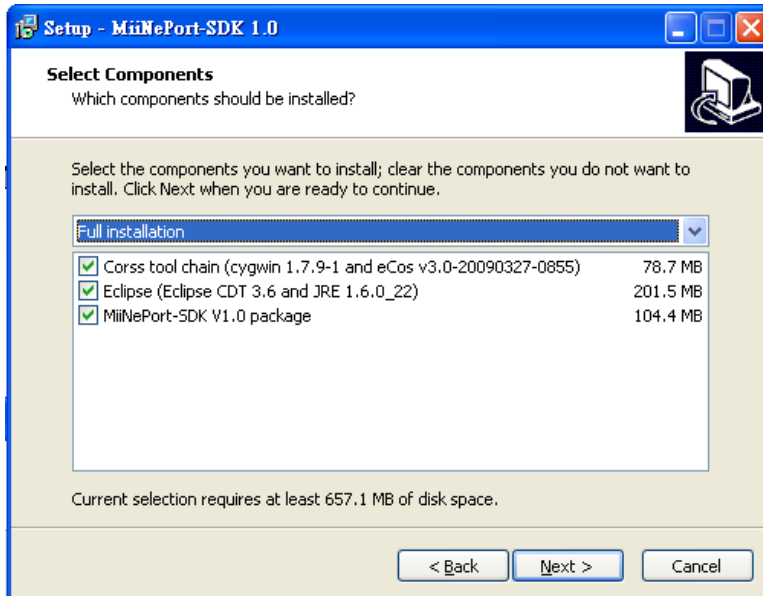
Setup - MiiNePort-SDK 1.0

Select Components
Which components should be installed?

Select the components you want to install; clear the components you do not want to install. Click Next when you are ready to continue.

Full installation

| | |
|---|---|
| Corss tool chain (cygwin 1.7.9-1 and eCos v3.0-20090327-0855) | 78.7 MB |
| Eclipse (Eclipse CDT 3.6 and JRE 1.6.0_22) | 201.5 MB |
| MiiNePort-SDK V1.0 package | 104.4 MB |

Current selection requires at least 657.1 MB of disk space.

< Back Next > Cancel